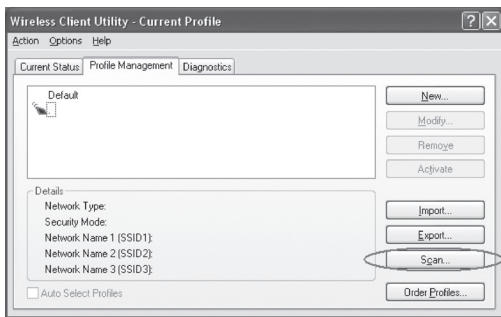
Wireless Client Utility - Current Profile

?
X

Action Options Help

Current Status
Profile Management
Diagnostics

Default

New...
Modify...
Remove
Activate

Details
Network Type:
Security Mode:
Network Name 1 (SSID1):
Network Name 2 (SSID2):
Network Name 3 (SSID3):

Import...
Export...
Scan...

Auto Select Profiles

Order Profiles...